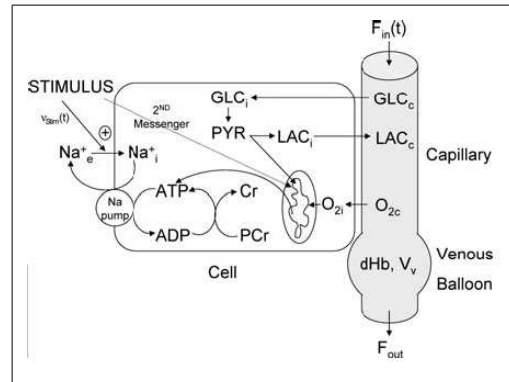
$F_{in}(t)$

STIMULUS

$v_{Stim}(t)$

$\oplus$

$2^{ND}$ Messenger

$GLC_i$

$GLC_c$

PYR

$LAC_i$

$LAC_c$

Capillary

$Na^+_e$

$Na^+_i$

ATP

Cr

Na pump

ADP

PCr

$O_{2i}$

$O_{2c}$

Cell

dHb, $V_v$

Venous

Balloon

$F_{out}$